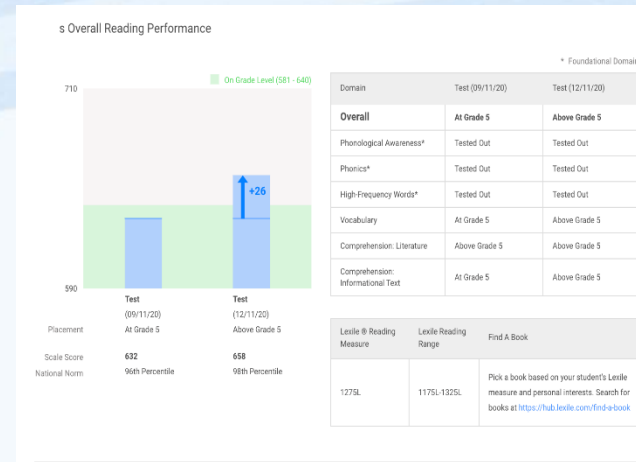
s Overall Reading Performance

* Foundational Domai

On Grade Level (581 - 640)

710

+26

590

| | Test (09/11/20) | Test (12/11/20) |
|---|---|---|
| Placement | At Grade 5 | Above Grade 5 |
| Scale Score | 632 | 658 |
| National Norm | 96th Percentile | 98th Percentile |

| Domain | Test (09/11/20) | Test (12/11/20) |
|---|---|---|
| Overall | At Grade 5 | Above Grade 5 |
| Phonological Awareness* | Tested Out | Tested Out |
| Phonics* | Tested Out | Tested Out |
| High-Frequency Words* | Tested Out | Tested Out |
| Vocabulary | At Grade 5 | Above Grade 5 |
| Comprehension: Literature | Above Grade 5 | Above Grade 5 |
| Comprehension: Informational Text | At Grade 5 | Above Grade 5 |

| Lexile ® Reading Measure | Lexile Reading Range | Find A Book |
|---|---|---|
| 1275L | 1175L-1325L | Pick a book based on your student's Lexile measure and personal interests. Search for books at https://hub.lexile.com/find-a-book |